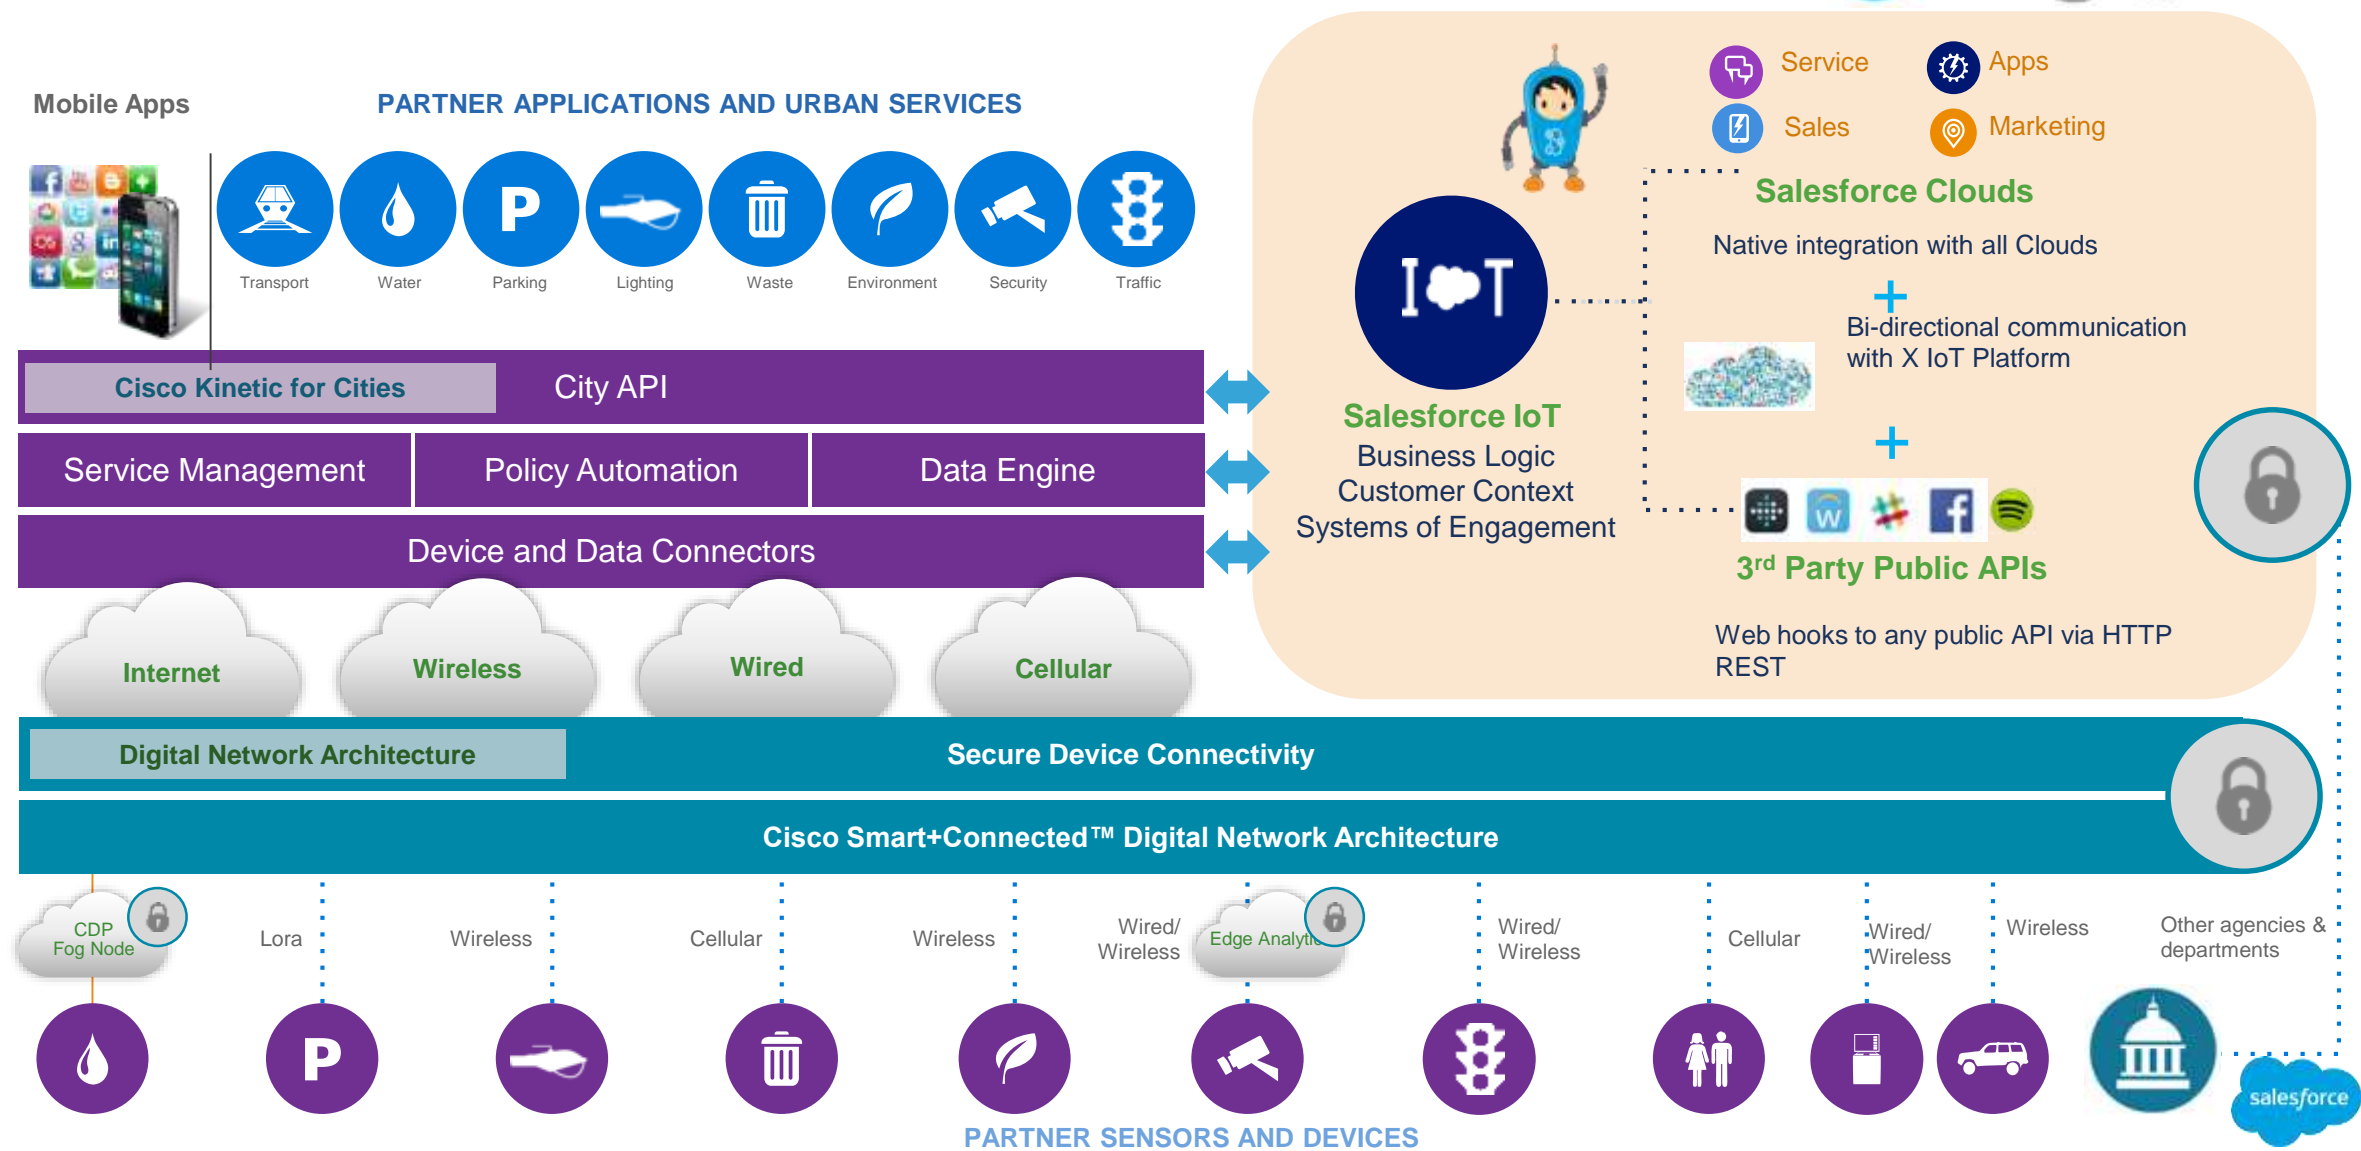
Mobile Apps

PARTNER APPLICATIONS AND URBAN SERVICES

Transport Water Parking Lighting Waste Environment Security Traffic

Cisco Kinetic for Cities

City API

Service Management

Policy Automation

Data Engine

Device and Data Connectors

Internet

Wireless

Wired

Cellular

Service Apps

Sales Marketing

Salesforce Clouds

Native integration with all Clouds

+

Bi-directional communication with X IoT Platform

+

I T

Salesforce IoT

Business Logic
Customer Context
Systems of Engagement

3rd Party Public APIs

Web hooks to any public API via HTTP REST

Digital Network Architecture

Secure Device Connectivity

Cisco Smart+Connected™ Digital Network Architecture

CDP Fog Node

Lora

Wireless

Cellular

Wireless

Wired/ Wireless

Edge Analytic

Wired/ Wireless

Cellular

Wired/ Wireless

Wireless

Other agencies & departments

salesforce

PARTNER SENSORS AND DEVICES